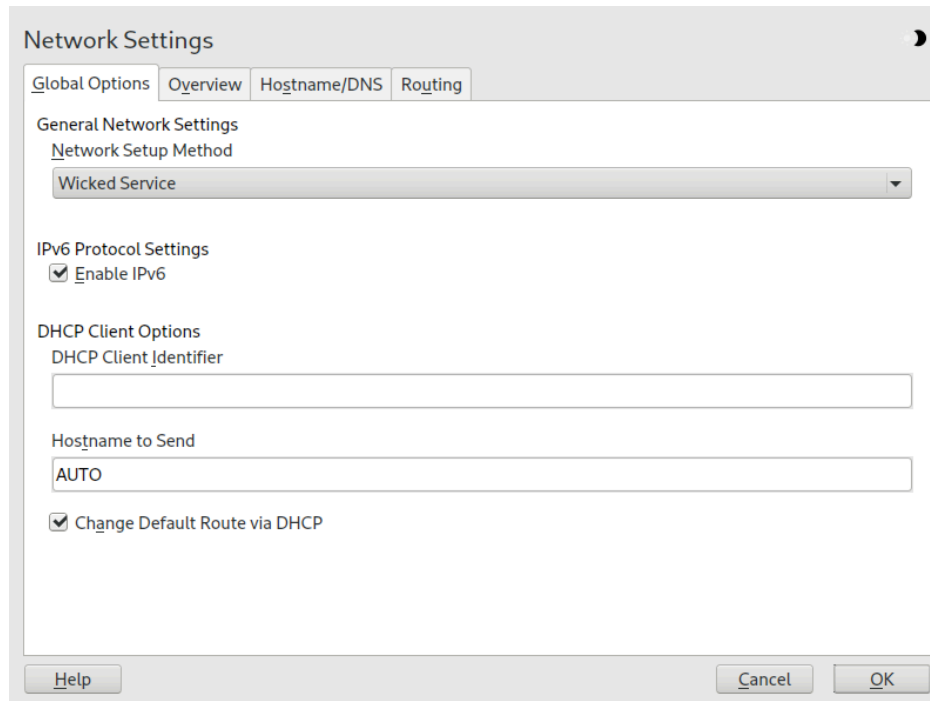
Network Settings

Global Options | Overview | Hostname/DNS | Routing

General Network Settings
Network Setup Method
Wicked Service

IPv6 Protocol Settings
Enable IPv6

DHCP Client Options
DHCP Client Identifier

Hostname to Send
AUTO

Change Default Route via DHCP

Help
Cancel
OK